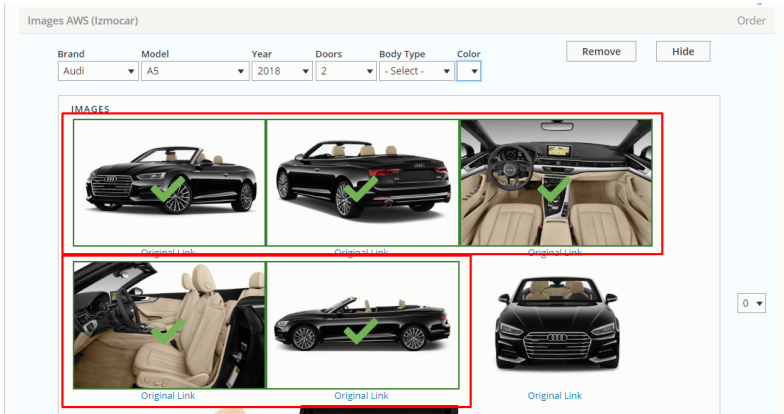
Images AWS (Izmocar)

Order

Brand
Audi

Model
A5

Year
2018

Doors
2

Body Type
- Select -

Color

Remove

Hide

IMAGES

Original Link

Original Link

Original Link

Original Link

Original Link

Original Link

0